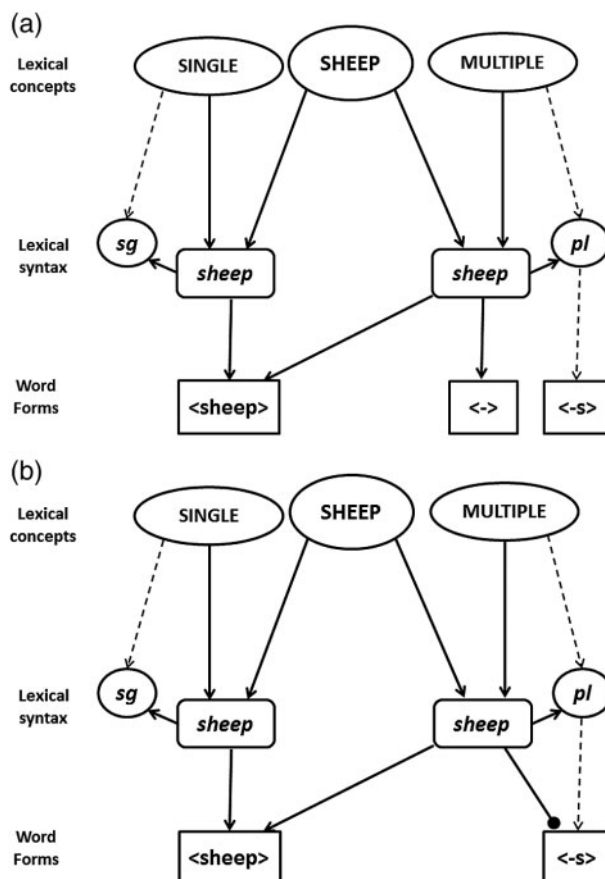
(a)

Lexical concepts

SINGLE

SHEEP

MULTIPLE

Lexical syntax

sg

sheep

sheep

pl

Word Forms

<sheep>

<->

<-s>

(b)

Lexical concepts

SINGLE

SHEEP

MULTIPLE

Lexical syntax

sg

sheep

sheep

pl

Word Forms

<sheep>

<-s>